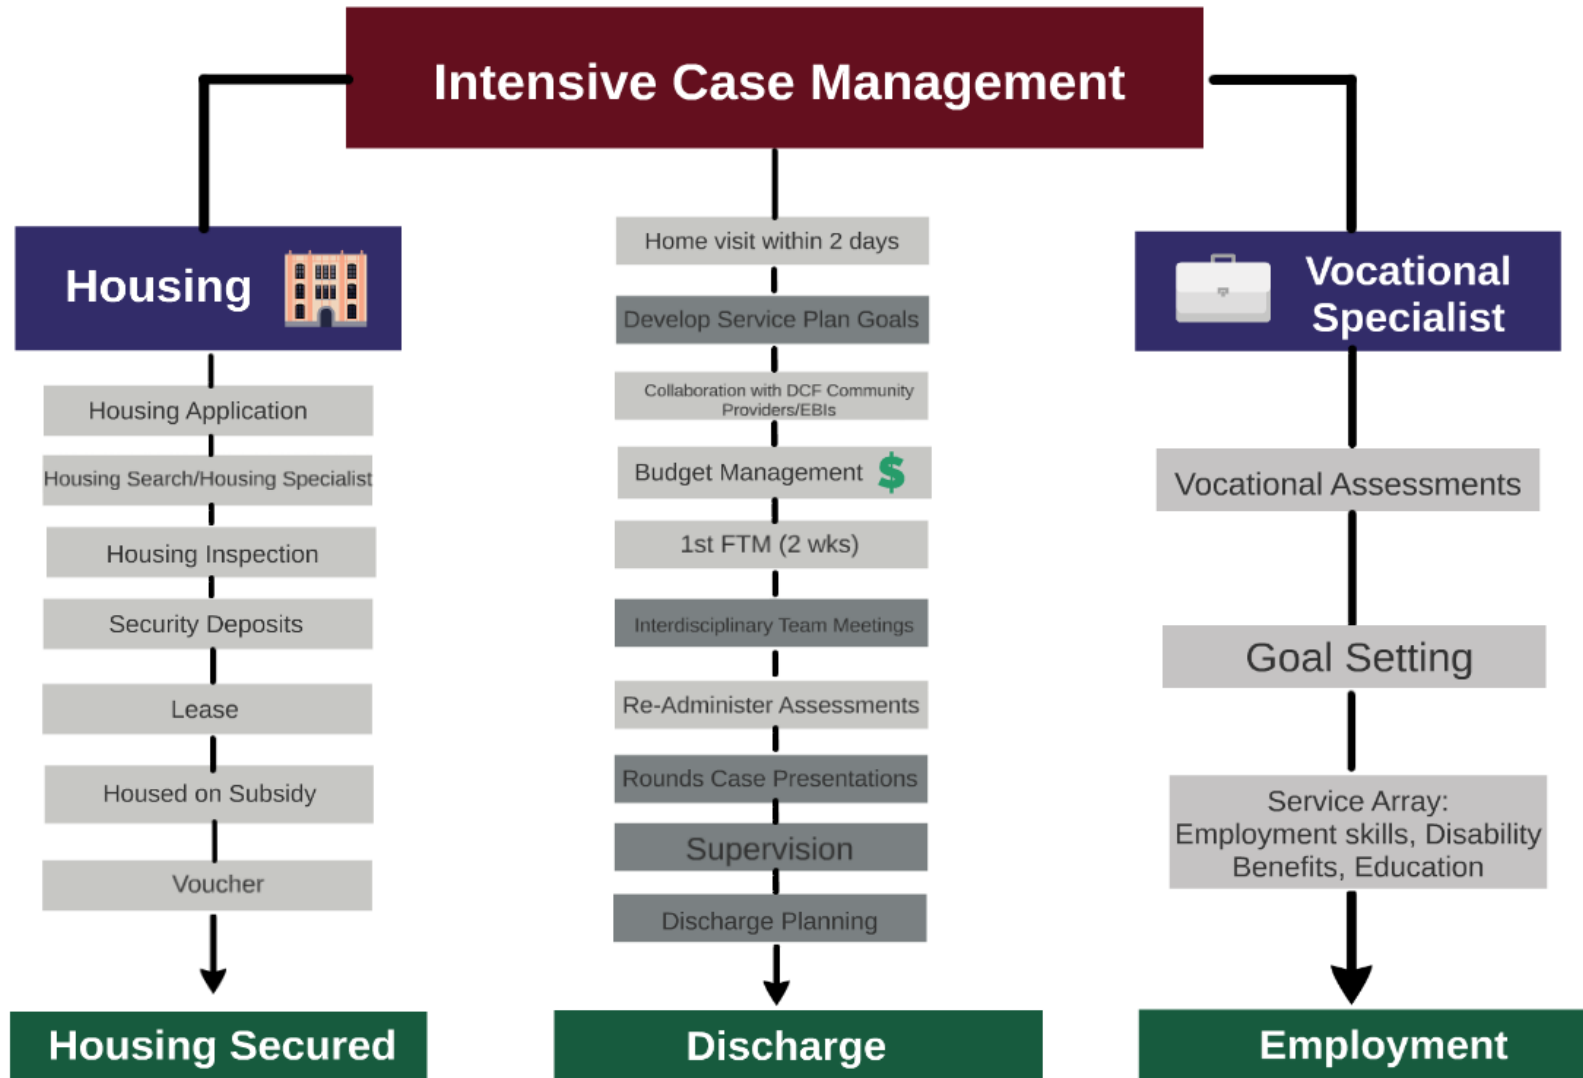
Intensive Case Management

Housing

Housing Application

Housing Search/Housing Specialist

Housing Inspection

Security Deposits

Lease

Housed on Subsidy

Voucher

Housing Secured

Home visit within 2 days

Develop Service Plan Goals

Collaboration with DCF Community Providers/EBIs

Budget Management $

1st FTM (2 wks)

Interdisciplinary Team Meetings

Re-Administer Assessments

Rounds Case Presentations

Supervision

Discharge Planning

Discharge

Vocational Specialist

Vocational Assessments

Goal Setting

Service Array: Employment skills, Disability Benefits, Education

Employment